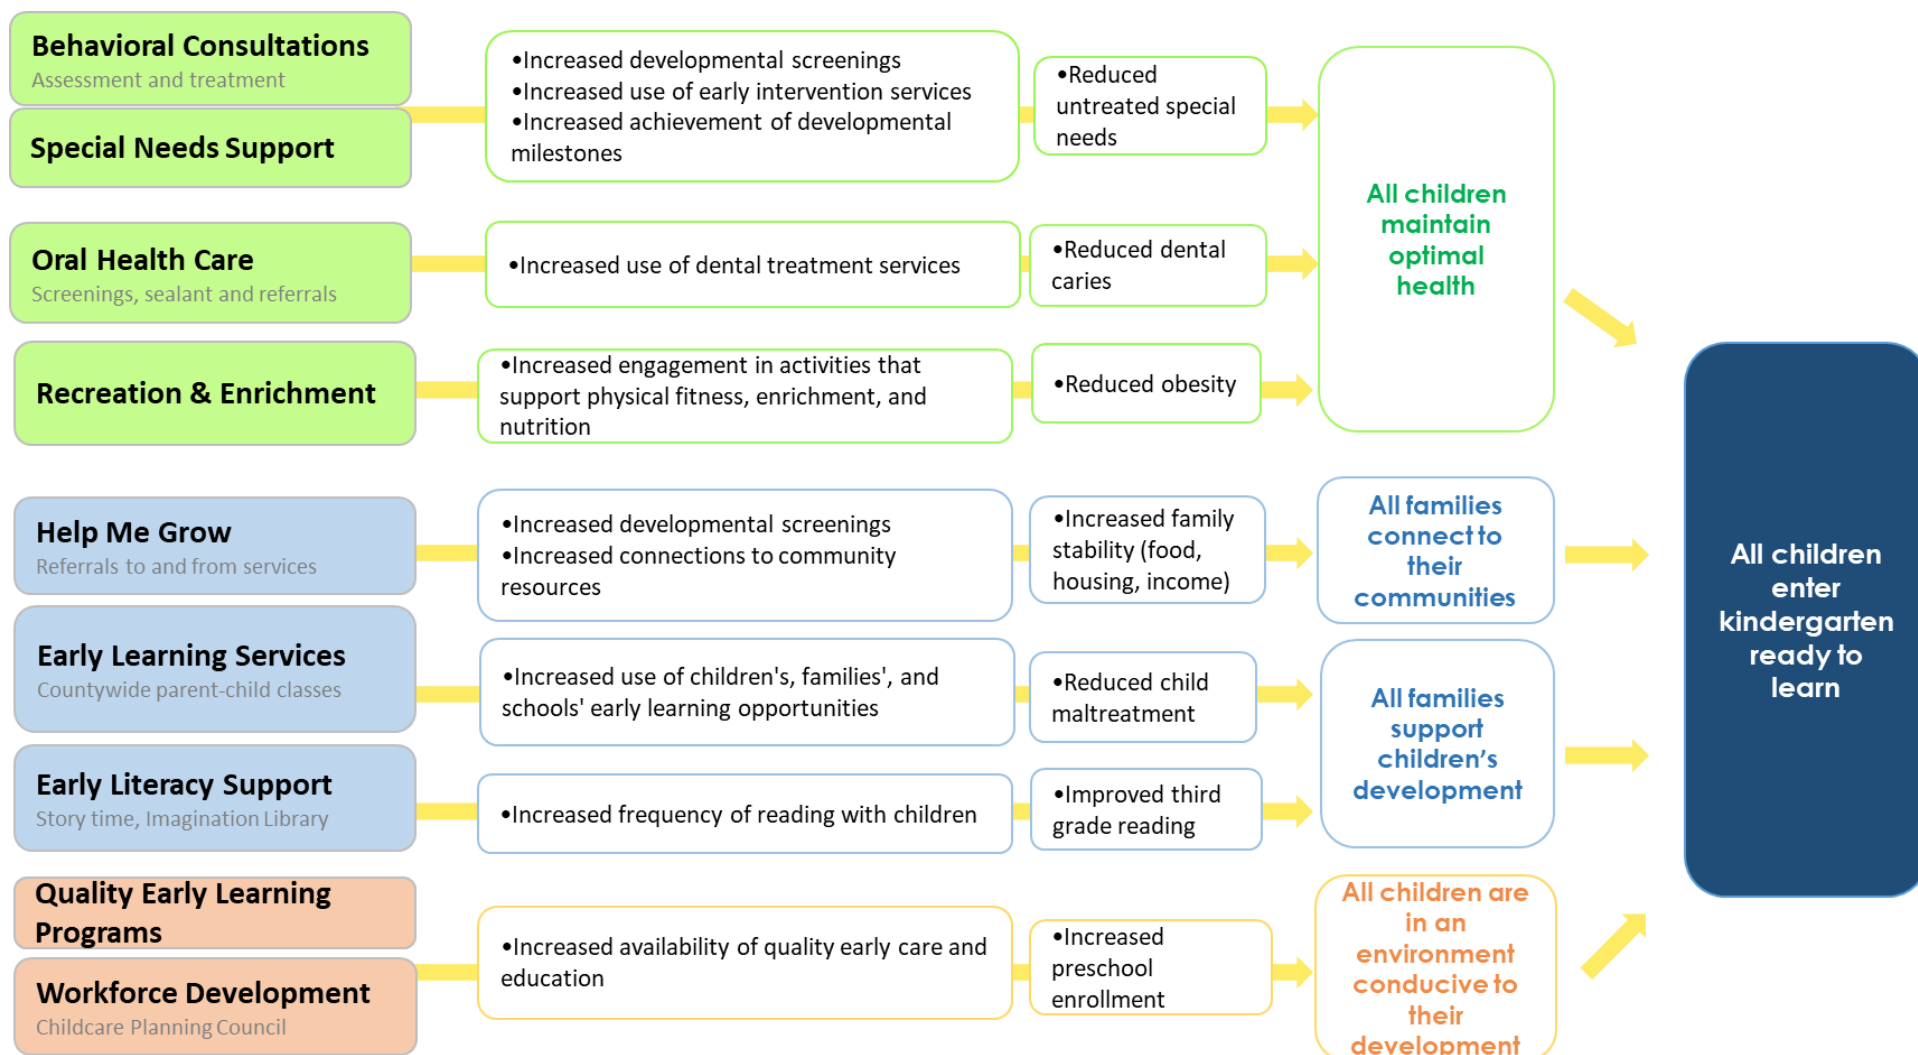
Behavioral Consultations
Assessment and treatment

Special Needs Support

•Increased developmental screenings
•Increased use of early intervention services
•Increased achievement of developmental milestones

•Reduced untreated special needs

Oral Health Care
Screenings, sealant and referrals

•Increased use of dental treatment services

•Reduced dental caries

Recreation & Enrichment

•Increased engagement in activities that support physical fitness, enrichment, and nutrition

•Reduced obesity

All children maintain optimal health

Help Me Grow
Referrals to and from services

•Increased developmental screenings
•Increased connections to community resources

•Increased family stability (food, housing, income)

All families connect to their communities

Early Learning Services
Countywide parent-child classes

•Increased use of children's, families', and schools' early learning opportunities

•Reduced child maltreatment

Early Literacy Support
Story time, Imagination Library

•Increased frequency of reading with children

•Improved third grade reading

All families support children's development

Quality Early Learning Programs

Workforce Development
Childcare Planning Council

•Increased availability of quality early care and education

•Increased preschool enrollment

All children are in an environment conducive to their development

All children enter kindergarten ready to learn